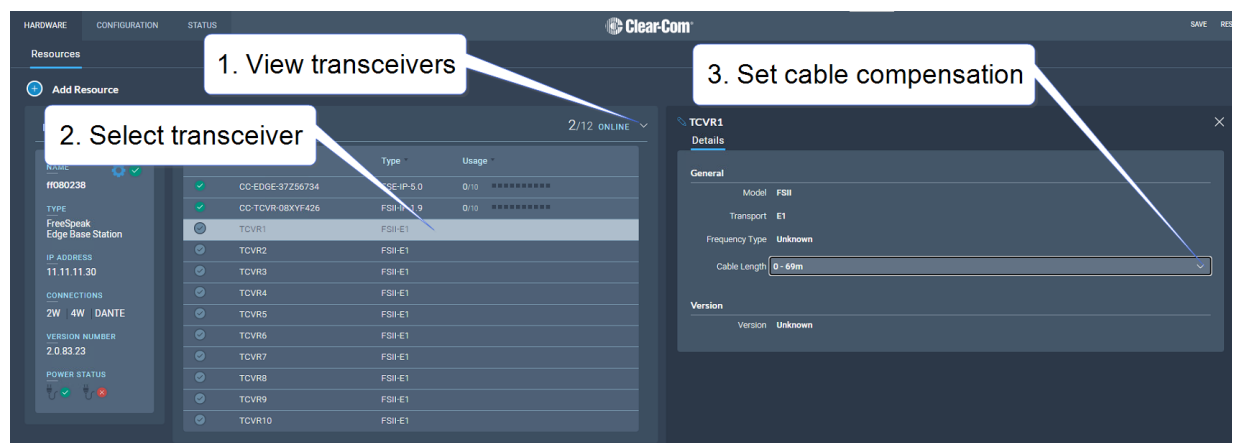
HARDWARE CONFIGURATION STATUS

Clear-Com

SAVE RES

Resources

Add Resource

1. View transceivers

2. Select transceiver

3. Set cable compensation

2/12 ONLINE

NAME
ff080238

TYPE
FreeSpeak Edge Base Station

IP ADDRESS
11.11.11.30

CONNECTIONS
2W 4W DANTE

VERSION NUMBER
2.0.83.23

POWER STATUS

| | | Type | Usage |
|---|---|---|---|
| | CC-EDGE-37Z56734 | FSE-IP-5.0 | 0/10 |
| | CC-TCVR-08XYF426 | FSII-IP-1.9 | 0/10 |
| | TCVR1 | FSII-E1 | |
| | TCVR2 | FSII-E1 | |
| | TCVR3 | FSII-E1 | |
| | TCVR4 | FSII-E1 | |
| | TCVR5 | FSII-E1 | |
| | TCVR6 | FSII-E1 | |
| | TCVR7 | FSII-E1 | |
| | TCVR8 | FSII-E1 | |
| | TCVR9 | FSII-E1 | |
| | TCVR10 | FSII-E1 | |

TCVR1

Details

General

Model FSII

Transport E1

Frequency Type Unknown

Cable Length 0 - 69m

Version

Version Unknown